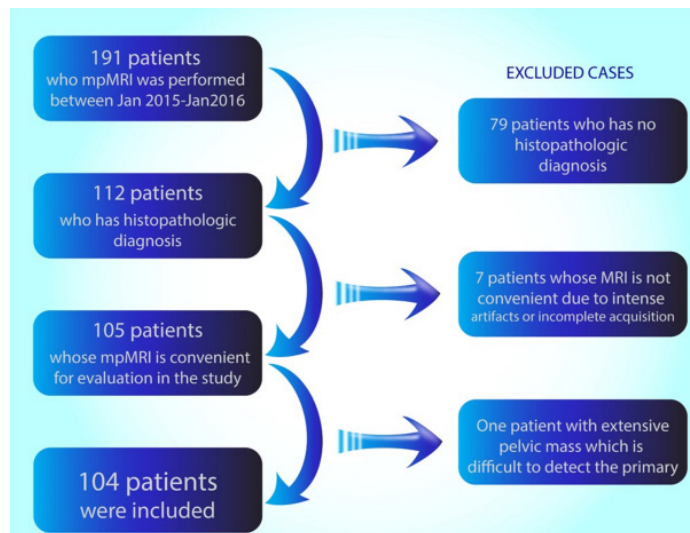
191 patients
who mpMRI was performed between Jan 2015-Jan2016

EXCLUDED CASES

79 patients who has no histopathologic diagnosis

112 patients
who has histopathologic diagnosis

7 patients whose MRI is not convenient due to intense artifacts or incomplete acquisition

105 patients
whose mpMRI is convenient for evaluation in the study

One patient with extensive pelvic mass which is difficult to detect the primary

104 patients
were included